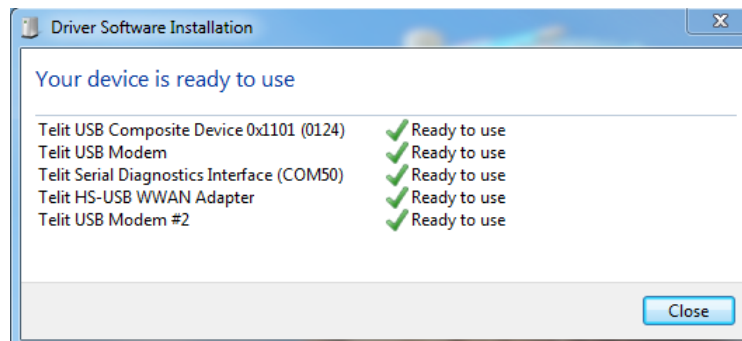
Driver Software Installation

Your device is ready to use

| | |
|---|---|
| Telit USB Composite Device 0x1101 (0124) | Ready to use |
| Telit USB Modem | Ready to use |
| Telit Serial Diagnostics Interface (COM50) | Ready to use |
| Telit HS-USB WWAN Adapter | Ready to use |
| Telit USB Modem #2 | Ready to use |

Close